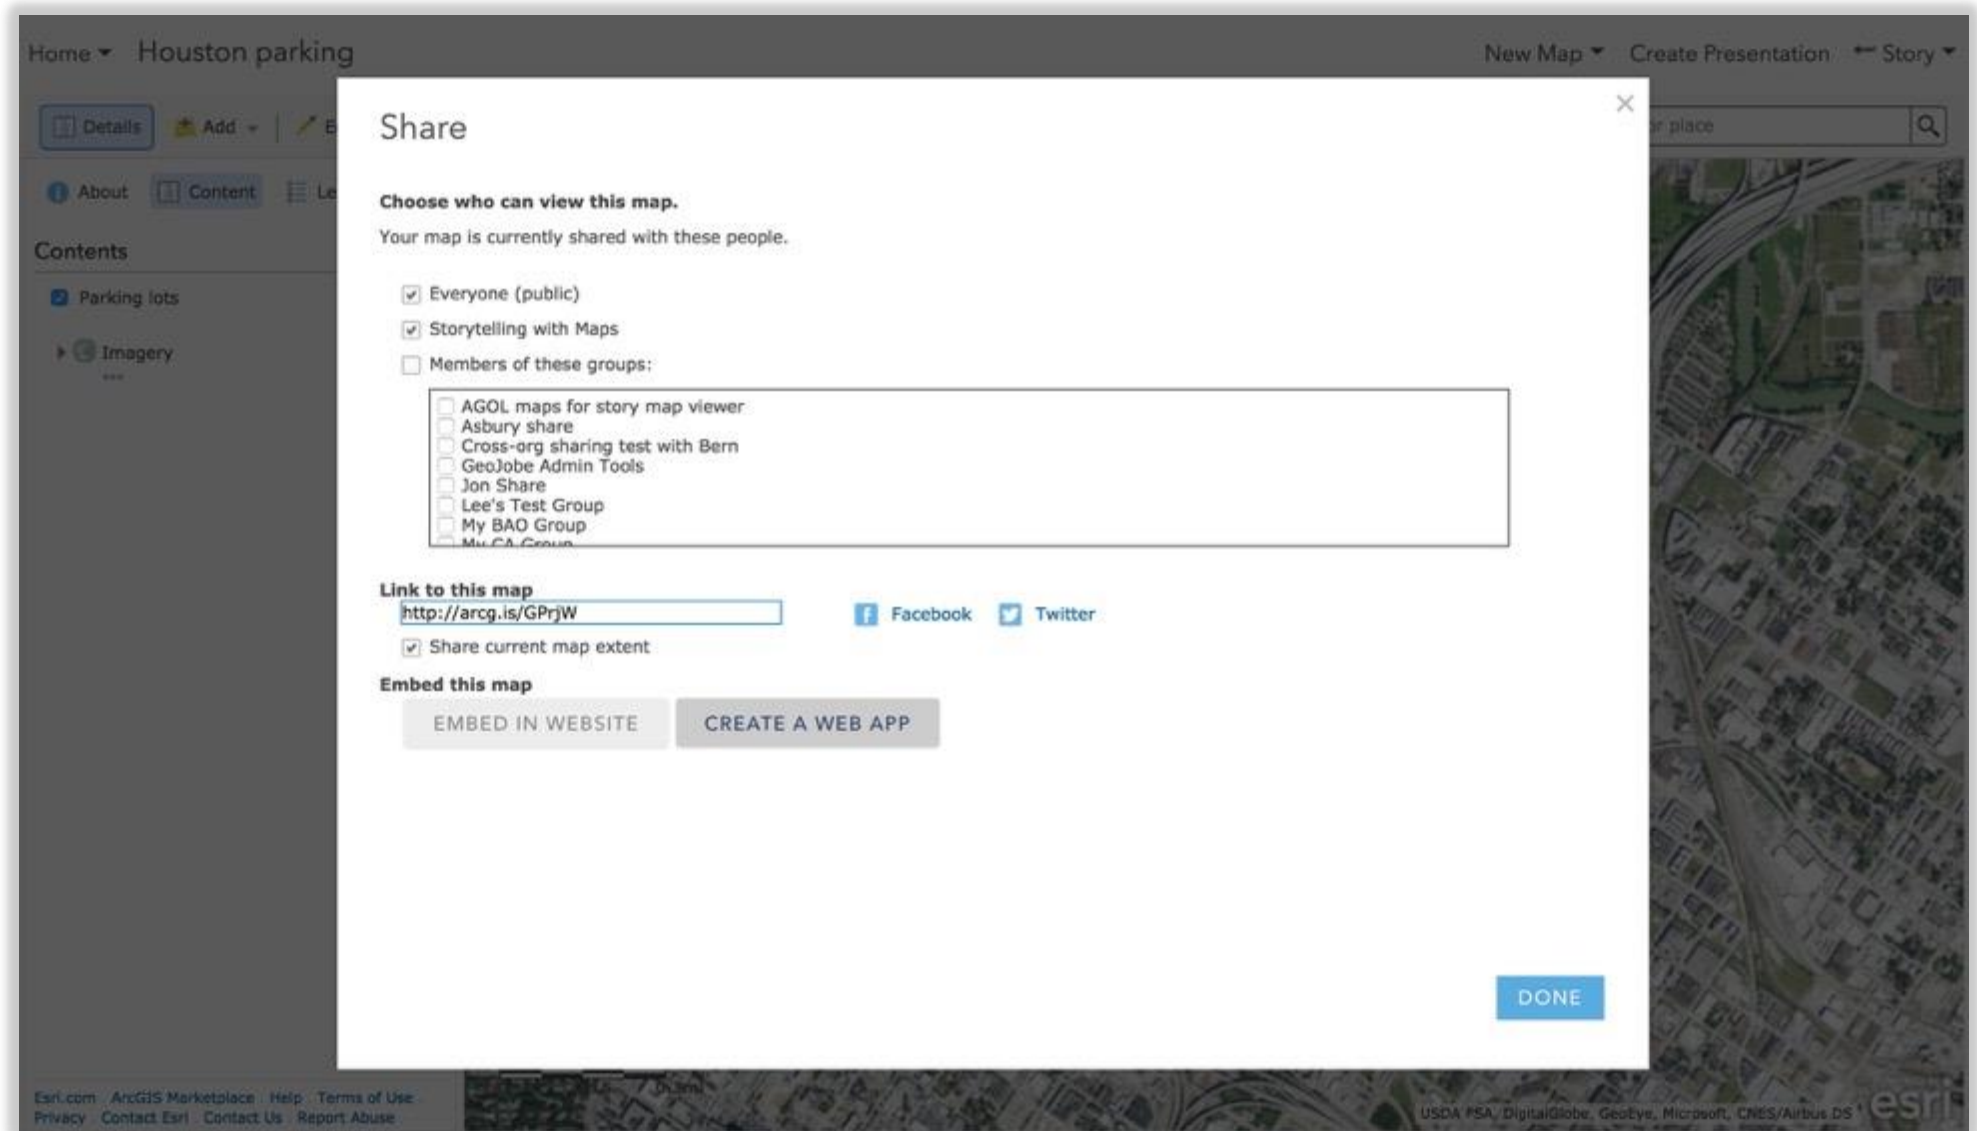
Home Houston parking

New Map Create Presentation Story

Details Add E

About Content Le

Contents

Parking lots

Imagery

r place

Share

Choose who can view this map.

Your map is currently shared with these people.

Everyone (public)

Storytelling with Maps

Members of these groups:

AGOL maps for story map viewer
Asbury share
Cross-org sharing test with Bern
GeoJobe Admin Tools
Jon Share
Lee's Test Group
My BAO Group
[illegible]

Link to this map

http://arcg.is/GPrjW

Facebook Twitter

Share current map extent

Embed this map

EMBED IN WEBSITE CREATE A WEB APP

DONE

Esri.com ArcGIS Marketplace Help Terms of Use
Privacy Contact Esri Contact Us Report Abuse

USDA FSA, DigitalGlobe, GeoEye, Microsoft, CNES/Airbus DS esri